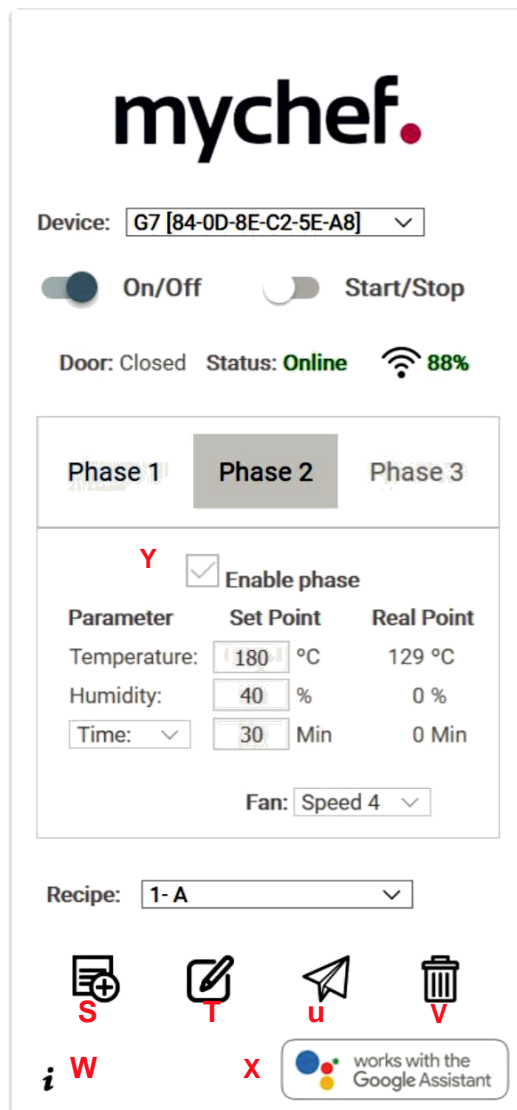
mychef.

Device: G7 [84-0D-8E-C2-5E-A8]

On/Off Start/Stop

Door: Closed Status: Online 88%

Phase 1 Phase 2 Phase 3

Y

Enable phase

| Parameter | Set Point | Real Point |
|---|---|---|
| Temperature: | 180 °C | 129 °C |
| Humidity: | 40 % | 0 % |
| Time: | 30 Min | 0 Min |

Fan: Speed 4

Recipe: 1- A

S T u V

i W X works with the Google Assistant